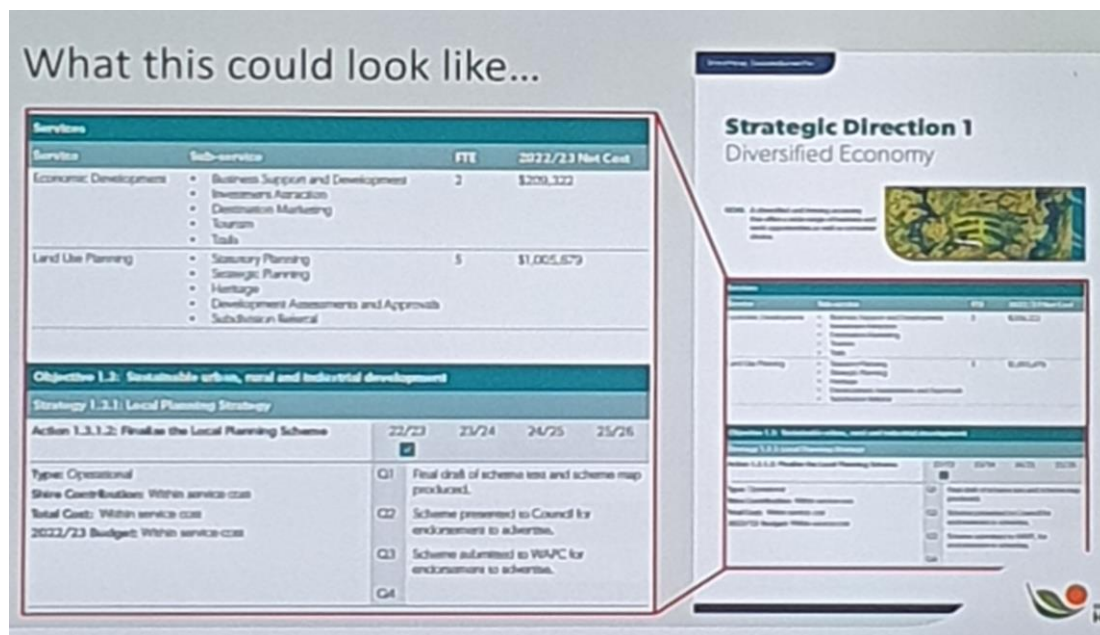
What this could look like...

Services

| Service | Sub-service | FTE | 2022/23 Net Cost |
|---|---|---|---|
| Economic Development | • Business Support and Development • Investment Attraction • Destination Marketing • Tourism • Trails | 2 | $209,322 |
| Land Use Planning | • Statutory Planning • Strategic Planning • Heritage • Development Assessments and Approvals • Subdivision Referral | 5 | $1,005,679 |

Objective 1.3: Sustainable urban, rural and industrial development

Strategy 1.3.1: Local Planning Strategy

| Action 1.3.1.2: Finalise the Local Planning Scheme | 22/23 | 23/24 | 24/25 | 25/26 |
|---|---|---|---|---|
| | ☑ | | | |

Type: Operational
Shire Contribution: Within service cost
Total Cost: Within service cost
2022/23 Budget: Within service cost

Q1 Final draft of scheme text and scheme map produced.
Q2 Scheme presented to Council for endorsement to advertise.
Q3 Scheme submitted to WAPC for endorsement to advertise.
Q4

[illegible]

Strategic Direction 1
Diversified Economy

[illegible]